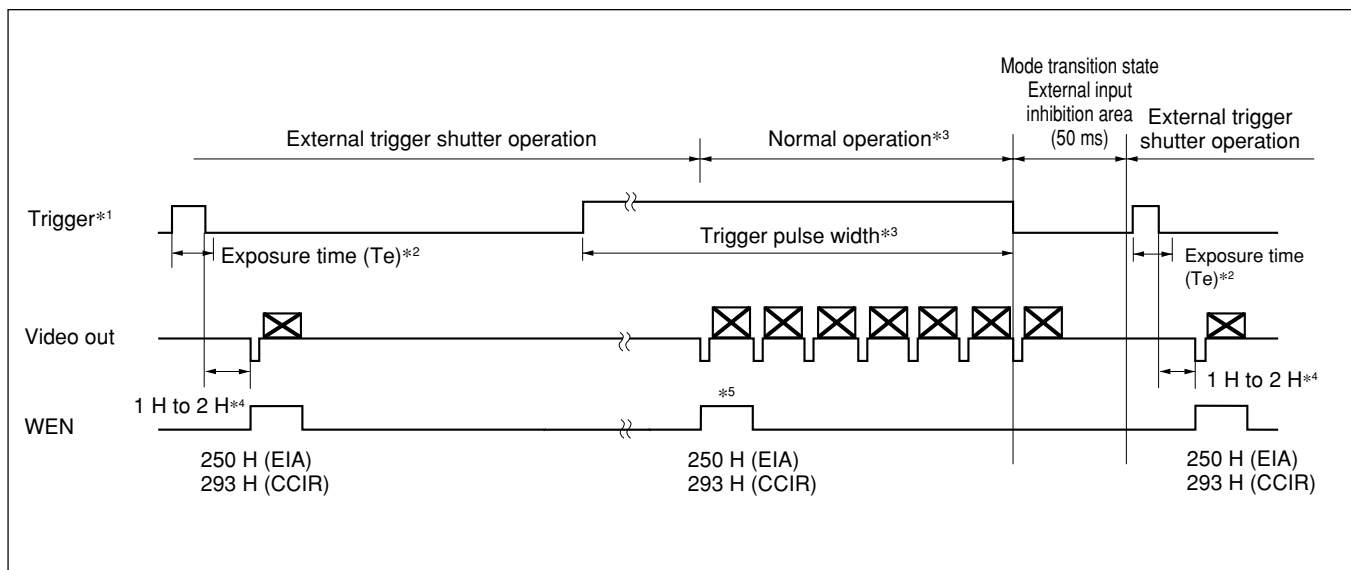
Mode transition state
External input inhibition area (50 ms)

External trigger shutter operation

Normal operation$*^3$

External trigger shutter operation

Trigger$*^1$

Exposure time (Te)$*^2$

Trigger pulse width$*^3$

Exposure time (Te)$*^2$

Video out

1 H to 2 H$*^4$

1 H to 2 H$*^4$

WEN

$*^5$

250 H (EIA)
293 H (CCIR)

250 H (EIA)
293 H (CCIR)

250 H (EIA)
293 H (CCIR)